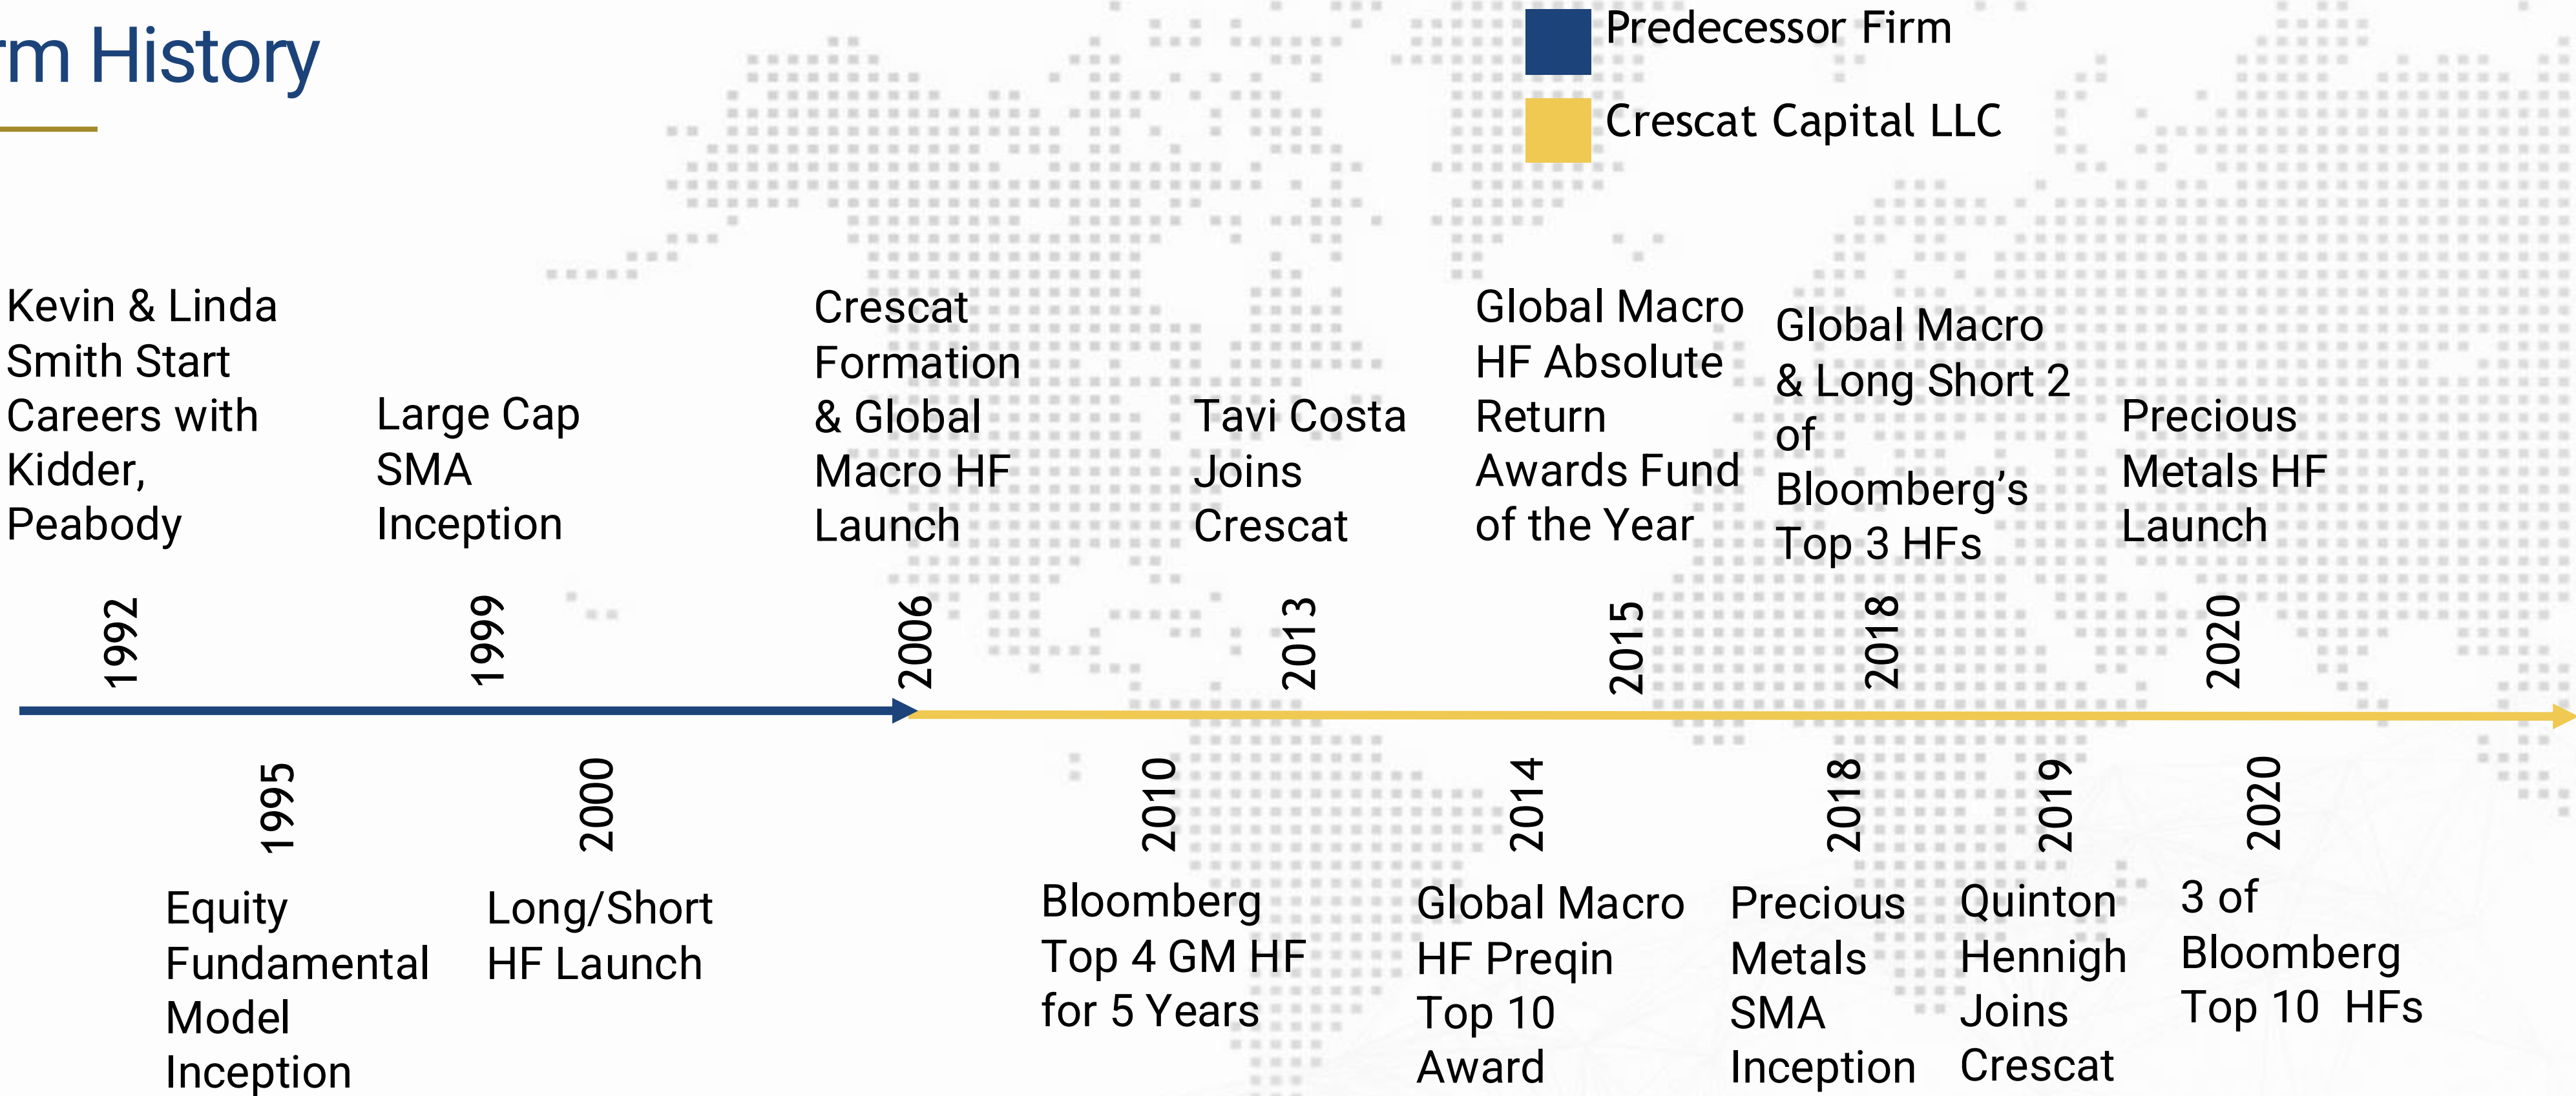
rm History

Predecessor Firm

Crescat Capital LLC

Kevin & Linda Smith Start Careers with Kidder, Peabody

1992

Large Cap SMA Inception

1999

Crescat Formation & Global Macro HF Launch

2006

Tavi Costa Joins Crescat

2013

Global Macro HF Absolute Return Awards Fund of the Year

2015

Global Macro & Long Short 2 of Bloomberg's Top 3 HFs

2018

Precious Metals HF Launch

2020

1995

Equity Fundamental Model Inception

2000

Long/Short HF Launch

2010

Bloomberg Top 4 GM HF for 5 Years

2014

Global Macro HF Preqin Top 10 Award

2018

Precious Metals SMA Inception

2019

Quinton Hennigh Joins Crescat

2020

3 of Bloomberg Top 10 HFs